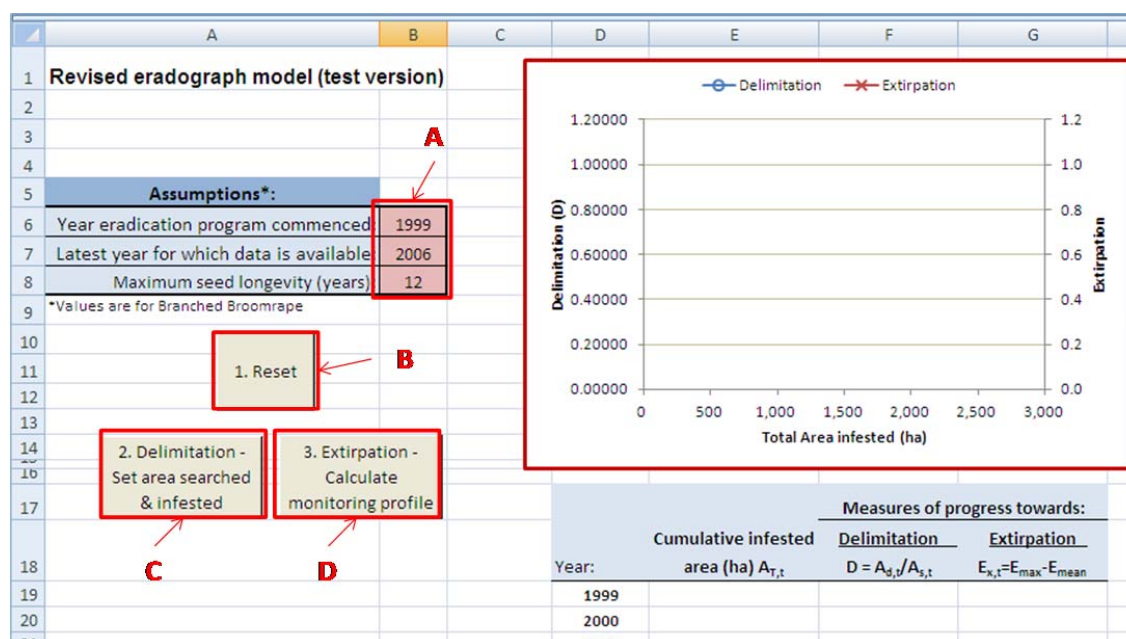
| | A | B | C | D | E | F | G |
|---|---|---|---|---|---|---|---|
| 1 | Revised eradograph model (test version) | | | | | | |
| 2 | | | | | | | |
| 3 | | | | | | | |
| 4 | | | | | | | |
| 5 | Assumptions*: | | | | | | |
| 6 | Year eradication program commenced | 1999 | | | | | |
| 7 | Latest year for which data is available | 2006 | | | | | |
| 8 | Maximum seed longevity (years) | 12 | | | | | |
| 9 | *Values are for Branched Broomrape | | | | | | |
| 10 | | | | | | | |
| 11 | | | | | | | |
| 12 | | | | | | | |
| 13 | | | | | | | |
| 14 | | | | | | | |
| 16 | | | | | | | |
| 17 | | | | | | Measures of progress towards: | |
| 18 | | | | Year: | Cumulative infested area (ha) $A_{T,t}$ | Delimitation $D = A_{d,t}/A_{s,t}$ | Extirpation $E_{x,t}=E_{max}-E_{mean}$ |
| 19 | | | | 1999 | | | |
| 20 | | | | 2000 | | | |

A

1. Reset

B

2. Delimitation - Set area searched & infested

3. Extirpation - Calculate monitoring profile

C

D

Delimitation Extirpation

1.20000 1.00000 0.80000 0.60000 0.40000 0.20000 0.00000

Delimitation (D)

1.2 1.0 0.8 0.6 0.4 0.2 0.0

Extirpation

0 500 1,000 1,500 2,000 2,500 3,000

Total Area infested (ha)